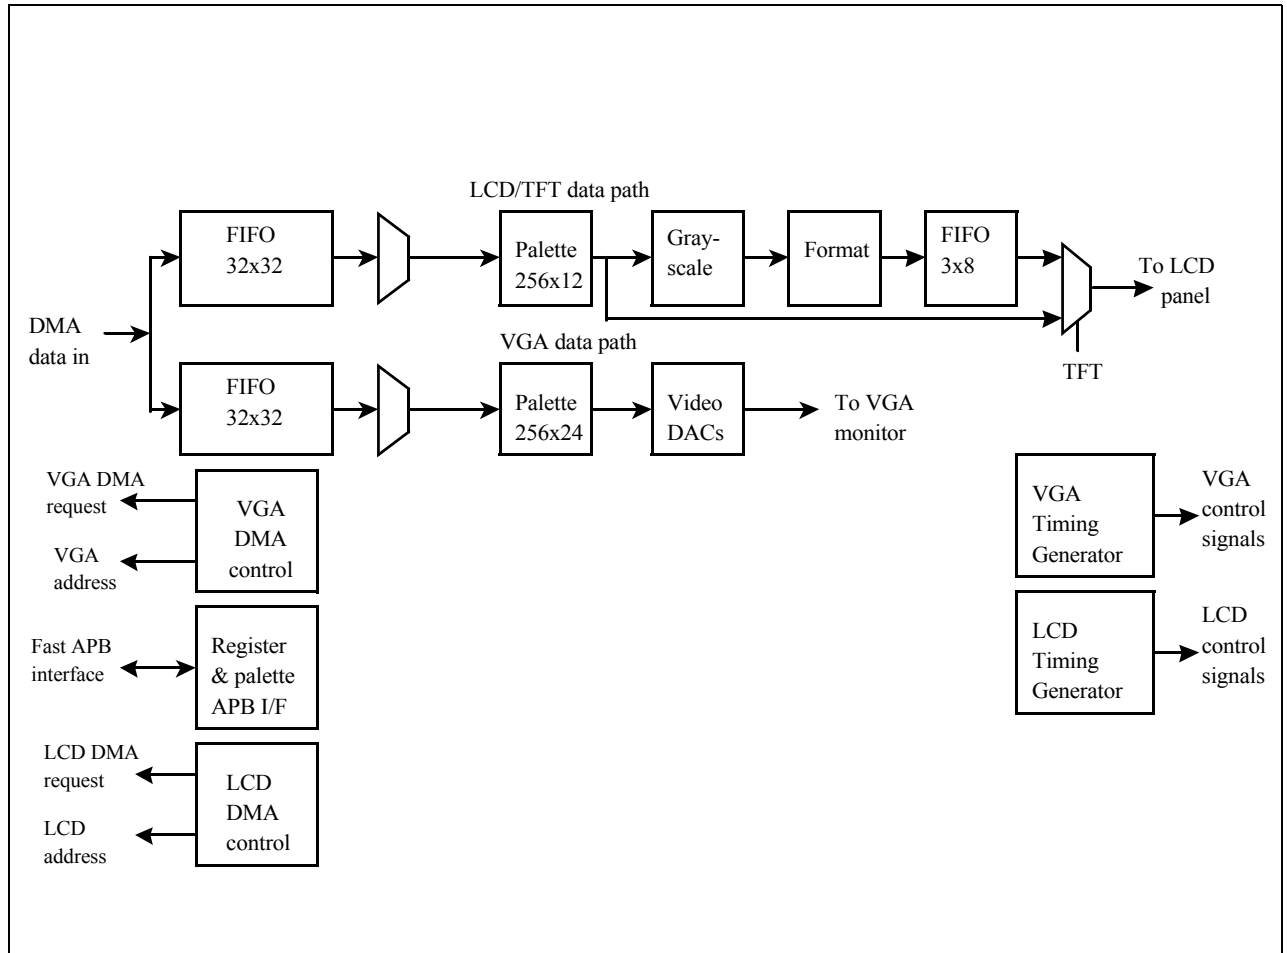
LCD/TFT data path

DMA data in

FIFO 32x32

Palette 256x12

Gray-scale

Format

FIFO 3x8

To LCD panel

TFT

VGA data path

FIFO 32x32

Palette 256x24

Video DACs

To VGA monitor

VGA DMA request

VGA address

VGA DMA control

Fast APB interface

Register & palette APB I/F

LCD DMA request

LCD address

LCD DMA control

VGA Timing Generator

VGA control signals

LCD Timing Generator

LCD control signals